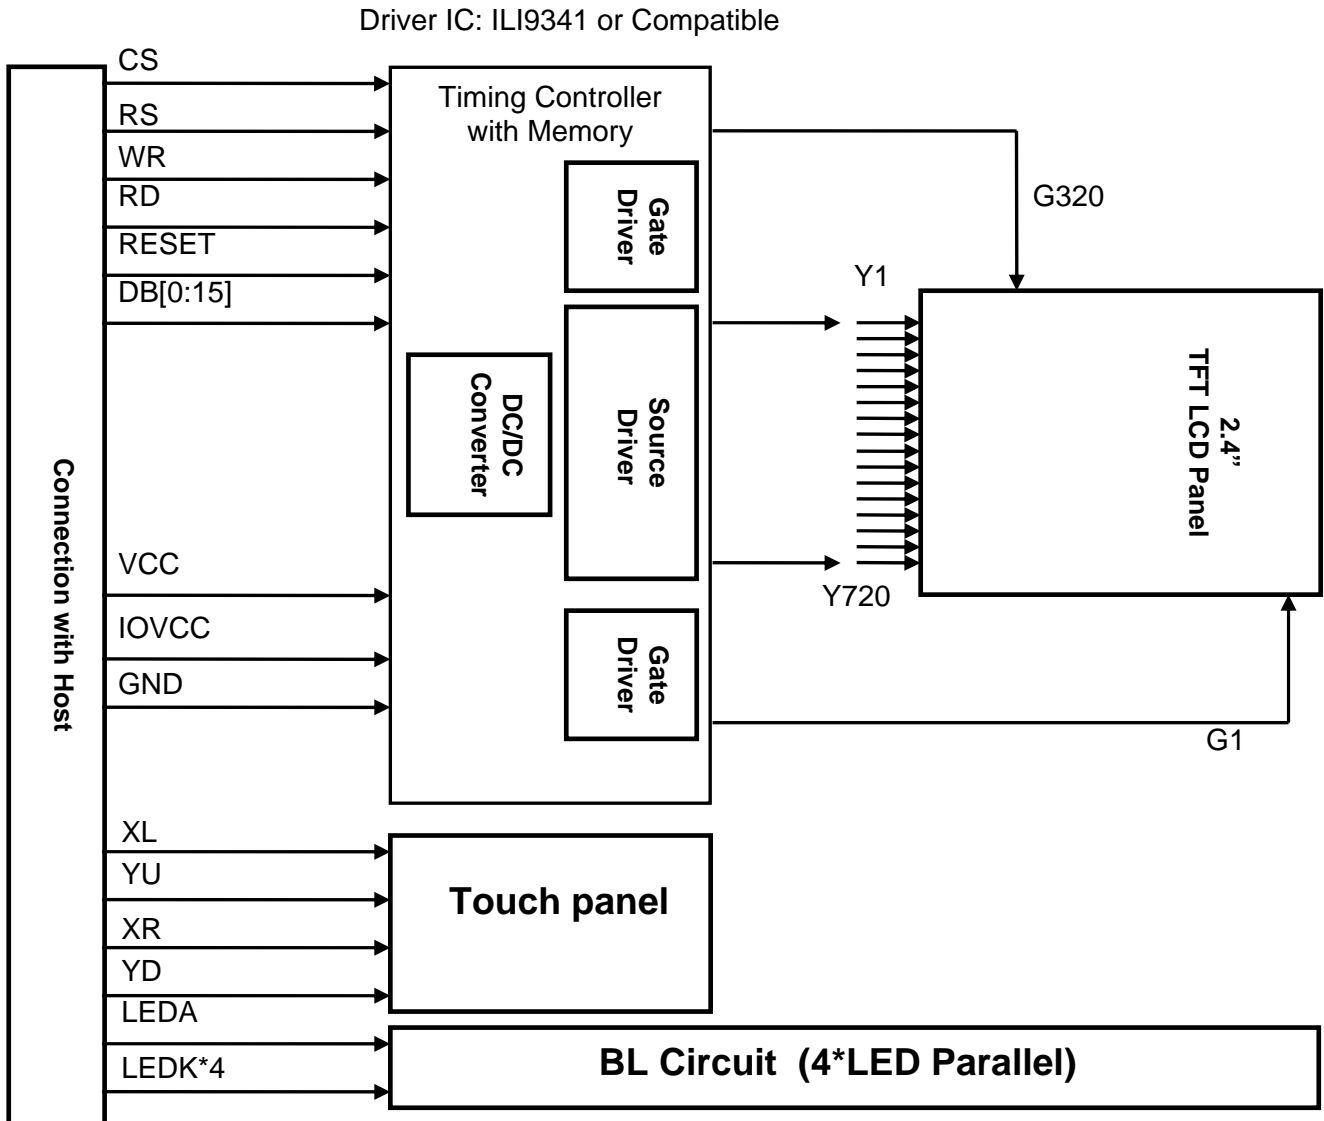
Driver IC: ILI9341 or Compatible

Connection with Host

CS
RS
WR
RD
RESET
DB[0:15]
VCC
IOVCC
GND
XL
YU
XR
YD
LEDA
LEDK*4

Timing Controller with Memory

Gate Driver

DC/DC Converter

Source Driver

Gate Driver

G320

Y1

Y720

G1

2.4" TFT LCD Panel

Touch panel

BL Circuit (4*LED Parallel)